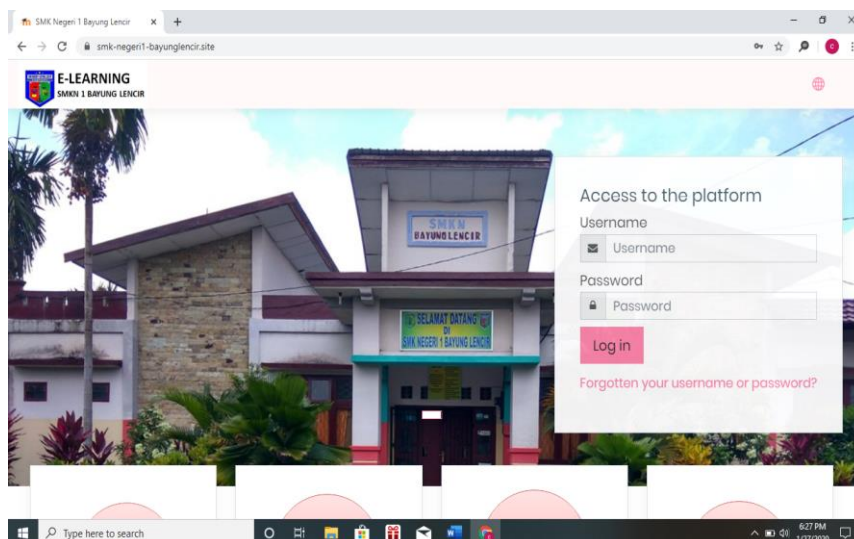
SMK Negeri 1 Bayung Lencir ×

smk-negeri1-bayunglencir.site

E-LEARNING
SMKN 1 BAYUNG LENCIR

SMKN
BAYUNG LENCIR

SELAMAT DATANG
DI
SMK NEGERI 1 BAYUNG LENCIR

Access to the platform

Username

Username

Password

Password

Log in

Forgotten your username or password?

Type here to search

6:27 PM
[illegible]